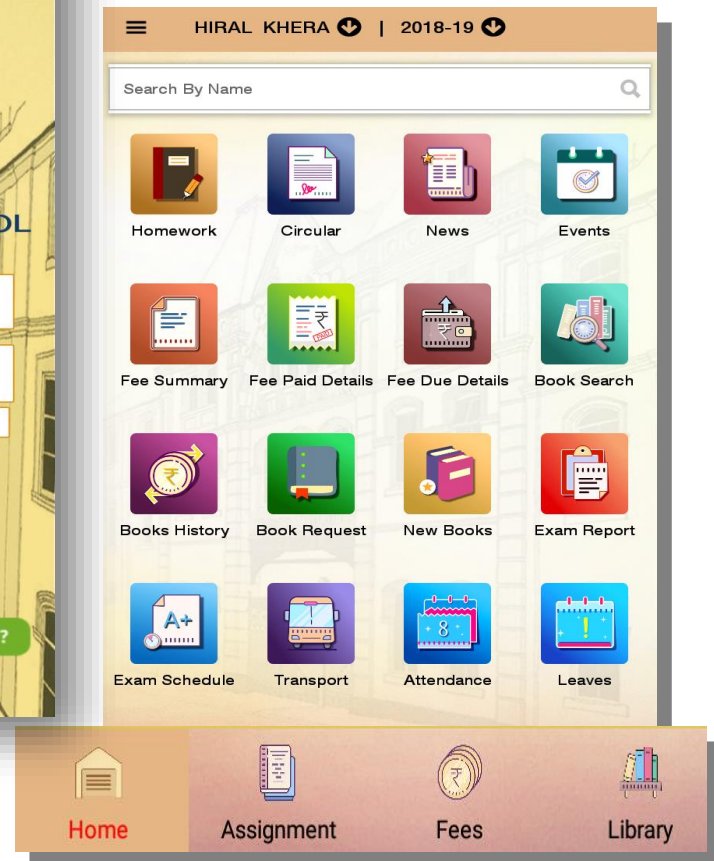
OL

?

HIRAL KHERA | 2018-19

Search By Name

Homework
Circular
News
Events

Fee Summary
Fee Paid Details
Fee Due Details
Book Search

Books History
Book Request
New Books
Exam Report

Exam Schedule
Transport
Attendance
Leaves

Home
Assignment
Fees
Library